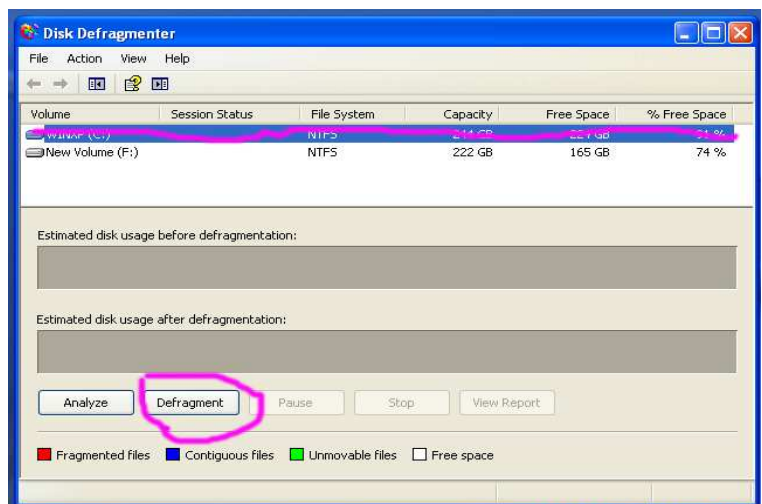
Disk Defragmenter

File Action View Help

| Volume | Session Status | File System | Capacity | Free Space | % Free Space |
|---|---|---|---|---|---|
| WINXP (C:) | | NTFS | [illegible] GB | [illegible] GB | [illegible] % |
| New Volume (F:) | | NTFS | 222 GB | 165 GB | 74 % |

Estimated disk usage before defragmentation:

Estimated disk usage after defragmentation:

Analyze Defragment Pause Stop View Report

Fragmented files Contiguous files Unmovable files Free space